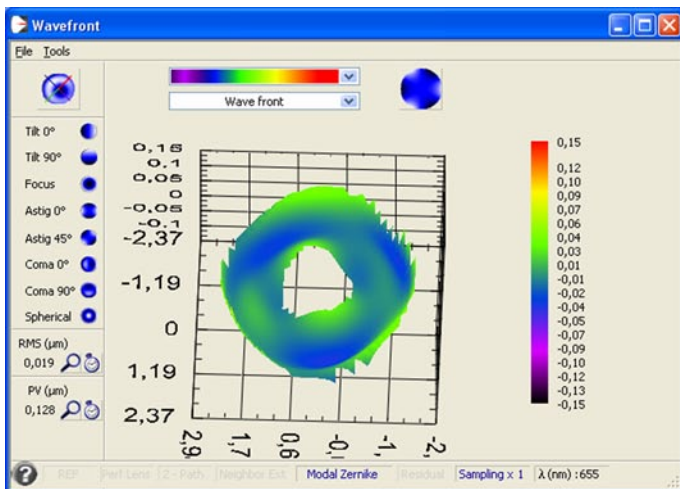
Wavefront

File Tools

Wave front

Tilt 0°
Tilt 90°
Focus
Astig 0°
Astig 45°
Coma 0°
Coma 90°
Spherical

RMS (µm)
0,019

PV (µm)
0,128

0,15
0,1
0,05
0
-0,05
-0,1
-2,37
-1,19
0
1,19
2,37

2,9
1,7
0,6
-0,
-1,
-2,

0,15
0,12
0,10
0,09
0,07
0,06
0,04
0,03
0,01
-0,01
-0,02
-0,04
-0,05
-0,07
-0,09
-0,10
-0,12
-0,13
-0,15

REF | Perf Lens | 2 - Path | Neighbor Ext. | Modal Zernike | Residual | Sampling x 1 | λ (nm) :655